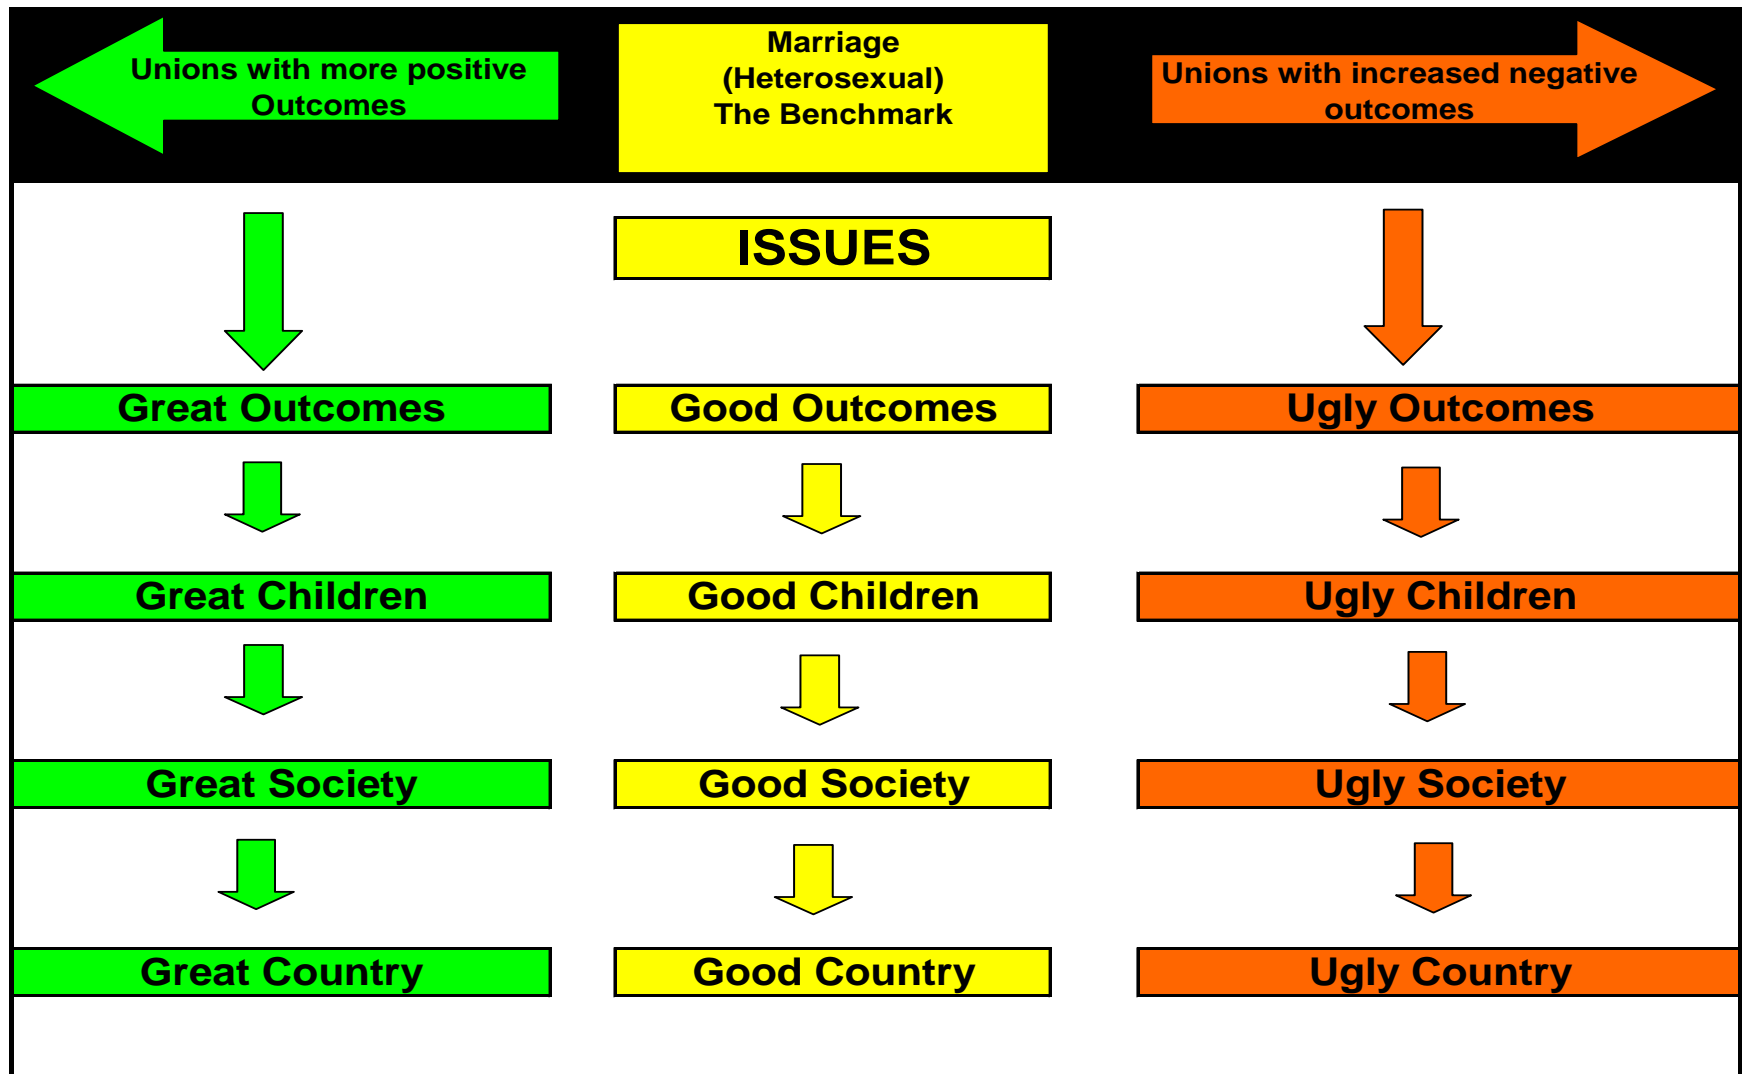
Unions with more positive Outcomes

Marriage (Heterosexual) The Benchmark

Unions with increased negative outcomes

ISSUES

Great Outcomes

Good Outcomes

Ugly Outcomes

Great Children

Good Children

Ugly Children

Great Society

Good Society

Ugly Society

Great Country

Good Country

Ugly Country